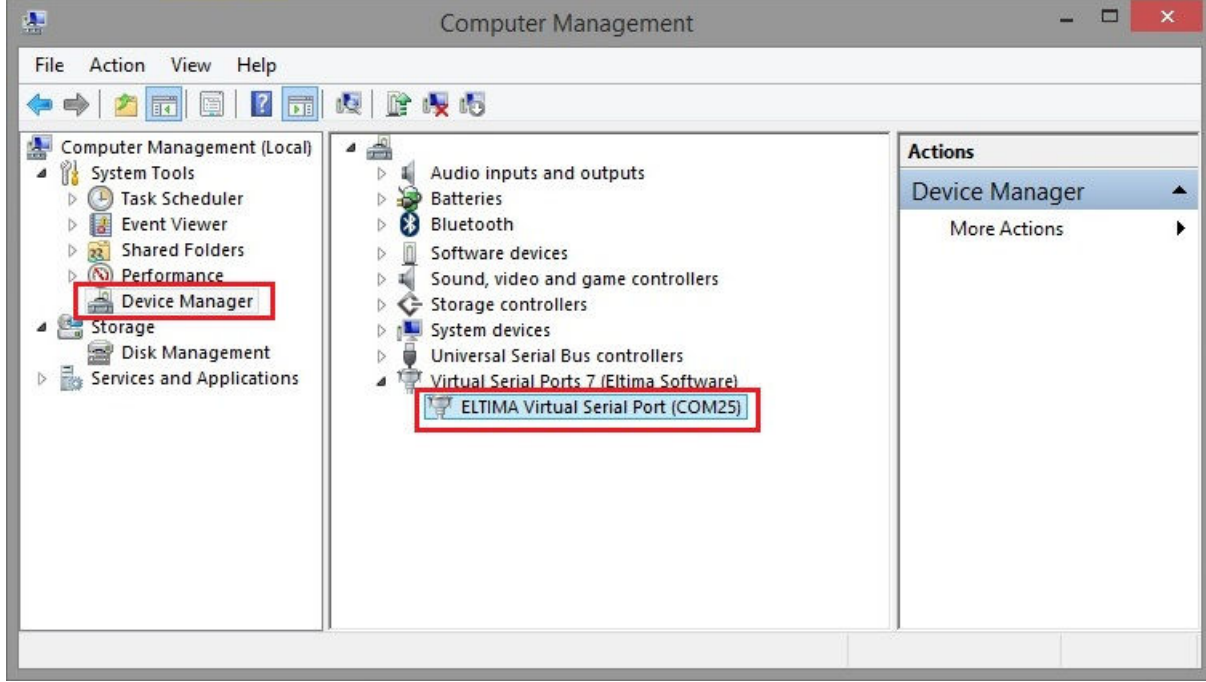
Computer Management

File Action View Help

Computer Management (Local)
System Tools
Task Scheduler
Event Viewer
Shared Folders
Performance
Device Manager
Storage
Disk Management
Services and Applications

Audio inputs and outputs
Batteries
Bluetooth
Software devices
Sound, video and game controllers
Storage controllers
System devices
Universal Serial Bus controllers
Virtual Serial Ports 7 (Eltima Software)
ELTIMA Virtual Serial Port (COM25)

Actions
Device Manager
More Actions